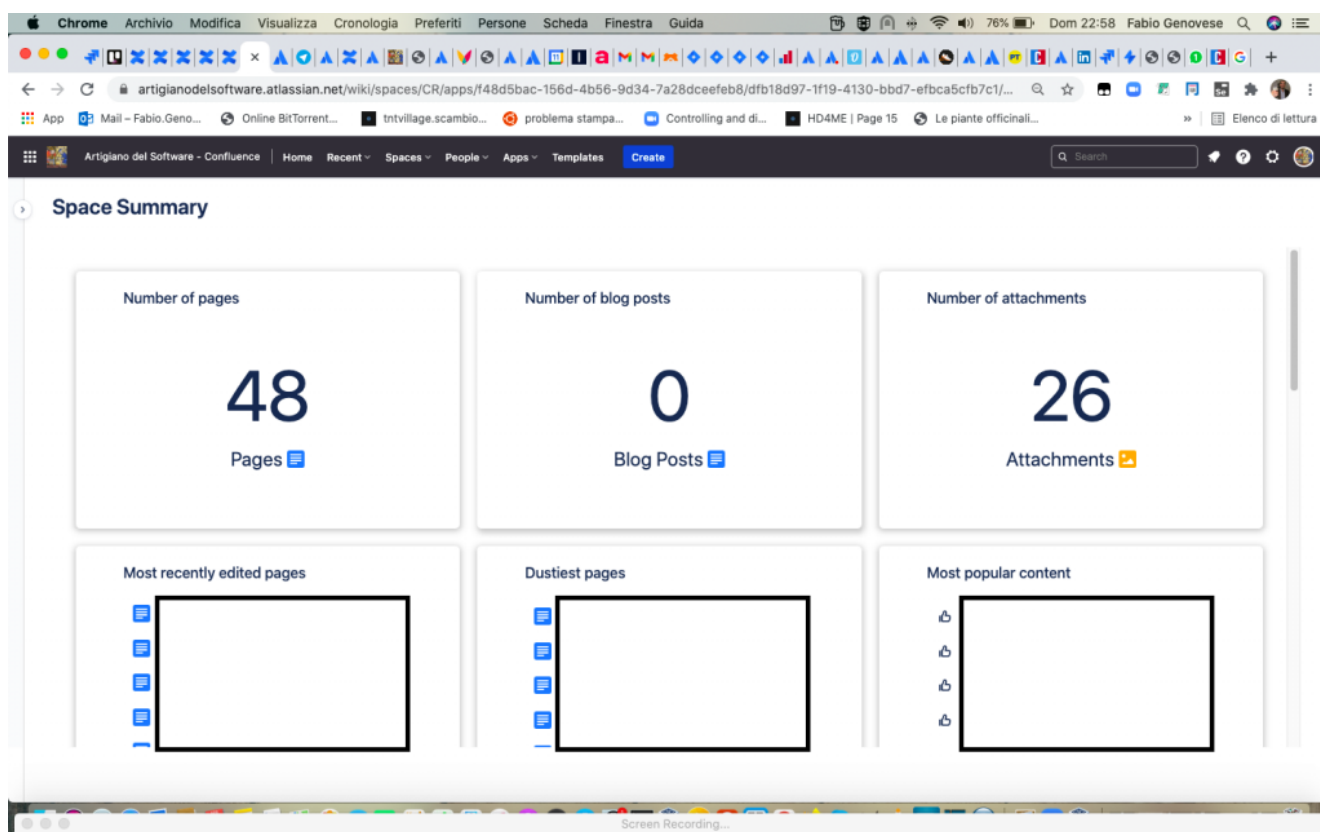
Chrome Archivio Modifica Visualizza Cronologia Preferiti Persone Scheda Finestra Guida 76% Dom 22:58 Fabio Genovese

artigianodelsoftware.atlassian.net/wiki/spaces/CR/apps/f48d5bac-156d-4b56-9d34-7a28dceefeb8/dfb18d97-1f19-4130-bbd7-efbca5cfb7c1/...

App Mail – Fabio.Geno... Online BitTorrent... tntvillage.scambio... problema stampa... Controlling and di... HD4ME | Page 15 Le piante officinali... » Elenco di lettura

Artigiano del Software - Confluence Home Recent Spaces People Apps Templates Create Search

Space Summary

Number of pages
48
Pages

Number of blog posts
0
Blog Posts

Number of attachments
26
Attachments

Most recently edited pages

Dustiest pages

Most popular content

Screen Recording...